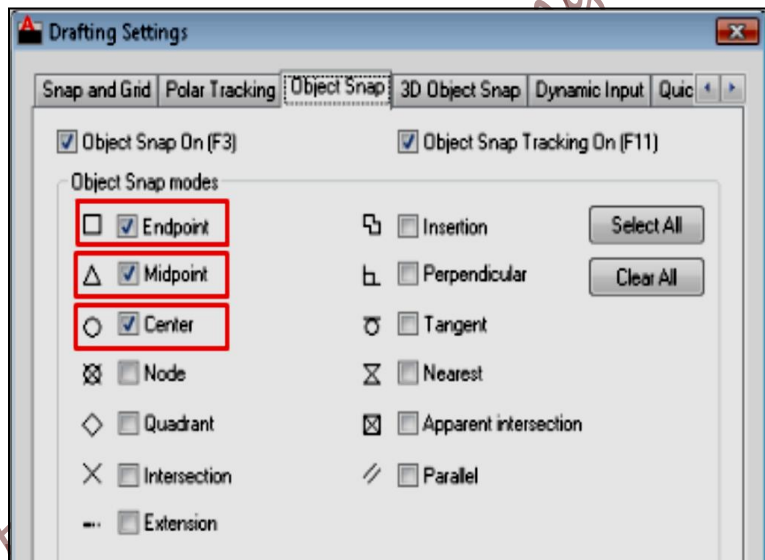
Drafting Settings

Snap and Grid | Polar Tracking | Object Snap | 3D Object Snap | Dynamic Input | Quic

Object Snap On (F3)

Object Snap Tracking On (F11)

Object Snap modes

Endpoint

Midpoint

Center

Node

Quadrant

Intersection

Extension

Insertion

Perpendicular

Tangent

Nearest

Apparent intersection

Parallel

Select All

Clear All